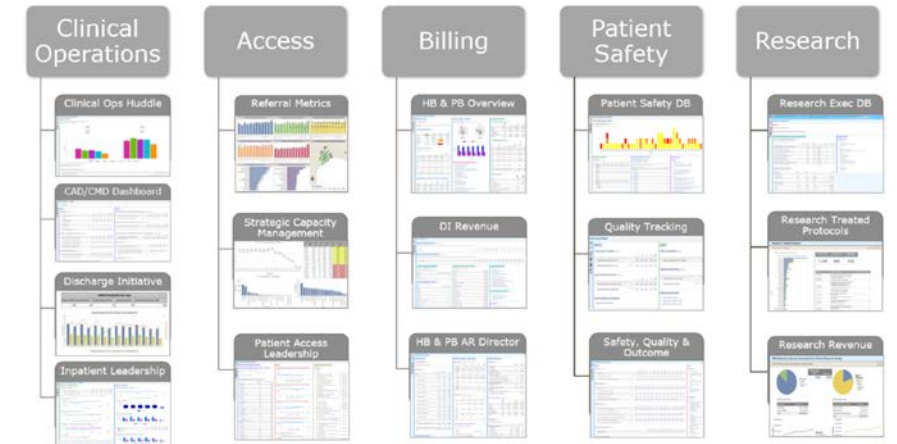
Clinical Operations

Clinical Ops Huddle

CAD/CMD Dashboard

Discharge Initiative

Inpatient Leadership

Access

Referral Metrics

Strategic Capacity Management

Patient Access Leadership

Billing

HB & PB Overview

DI Revenue

HB & PB AR Director

Patient Safety

Patient Safety DB

Quality Tracking

Safety, Quality & Outcome

Research

Research Exec DB

Research Treated Protocols

Research Revenue